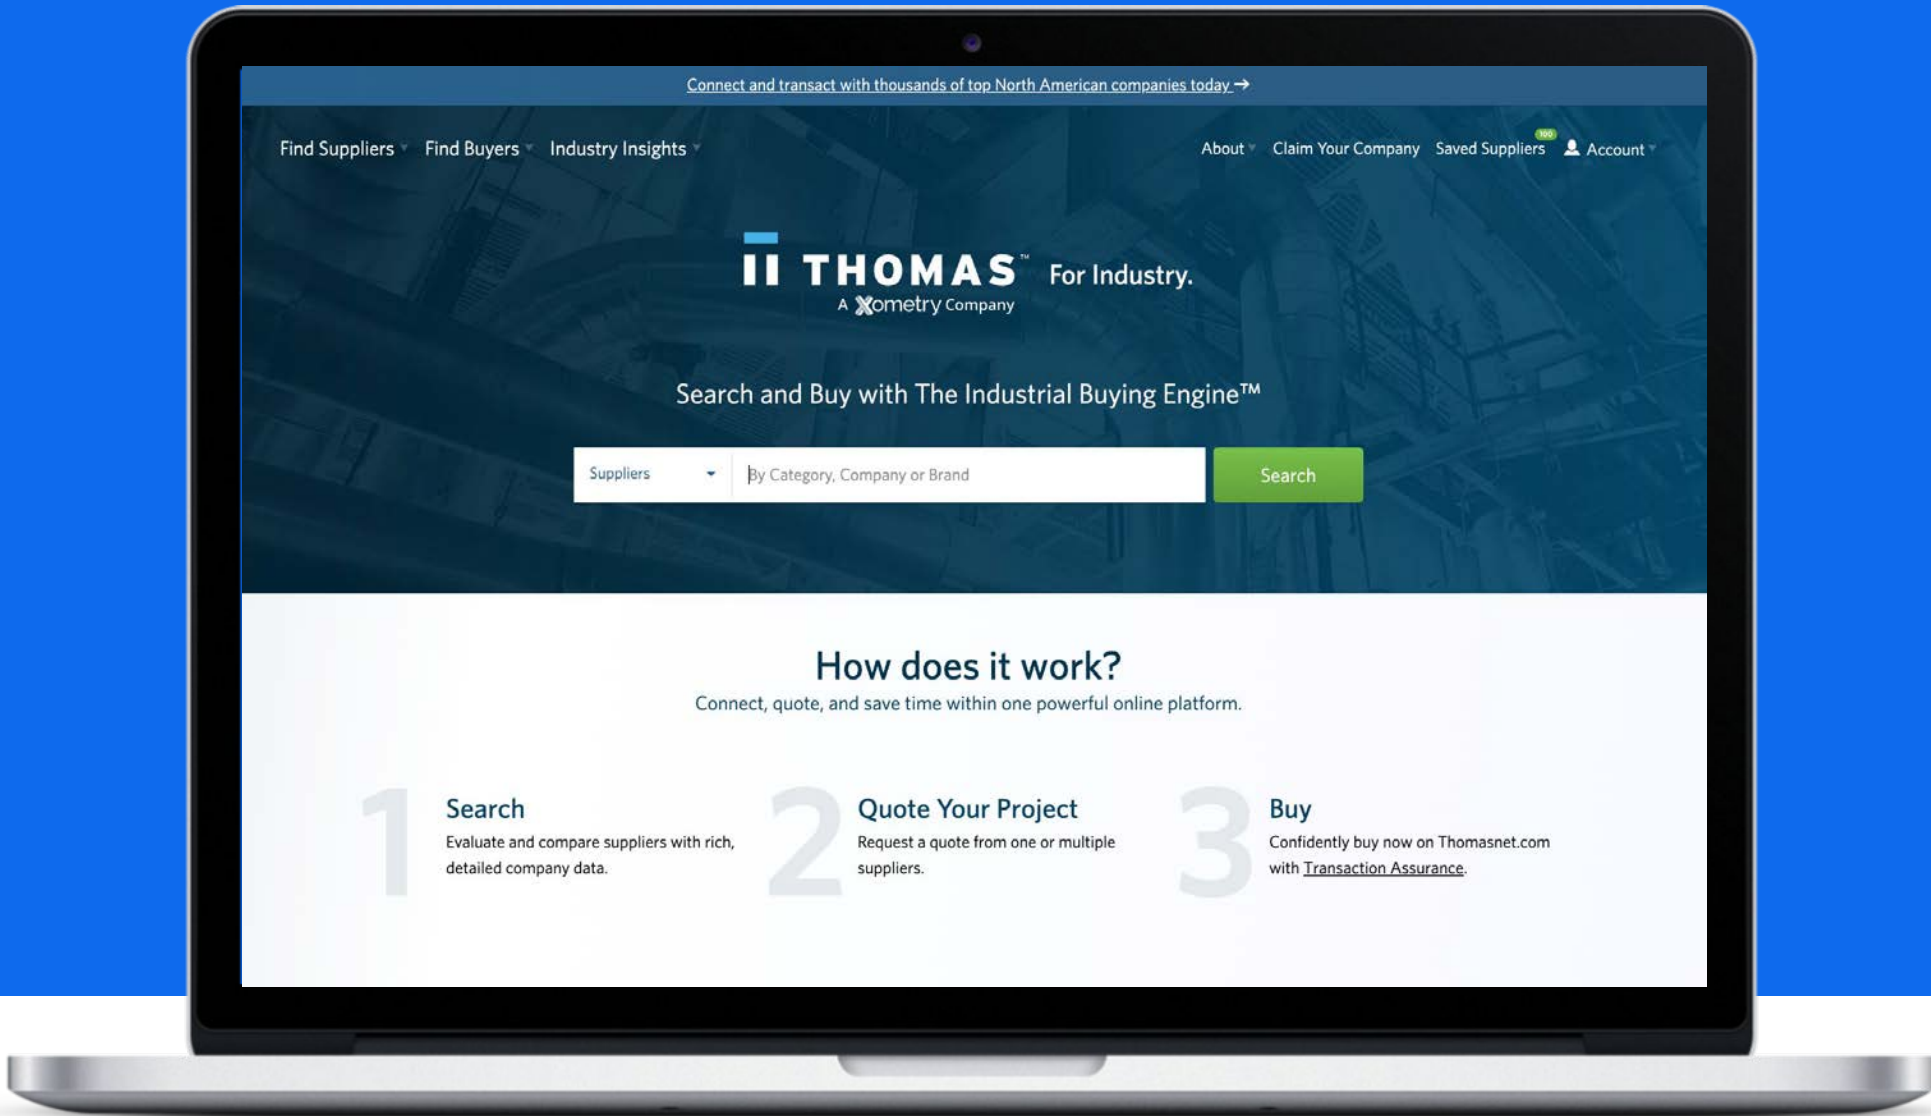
Connect and transact with thousands of top North American companies today →

Find Suppliers Find Buyers Industry Insights

About Claim Your Company Saved Suppliers 100 Account

THOMAS™ For Industry.
A Xometry Company

Search and Buy with The Industrial Buying Engine™

Suppliers

By Category, Company or Brand

Search

How does it work?

Connect, quote, and save time within one powerful online platform.

1

Search

Evaluate and compare suppliers with rich, detailed company data.

2

Quote Your Project

Request a quote from one or multiple suppliers.

3

Buy

Confidently buy now on Thomasnet.com with Transaction Assurance.